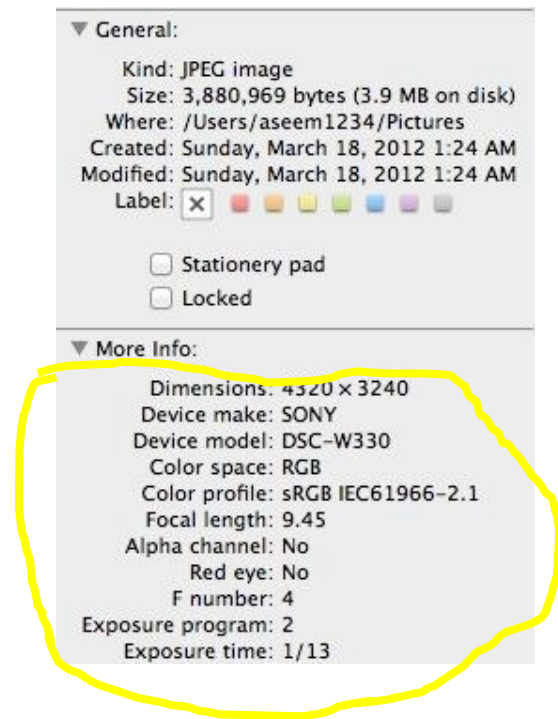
General:

Kind: JPEG image
Size: 3,880,969 bytes (3.9 MB on disk)
Where: /Users/aseem1234/Pictures
Created: Sunday, March 18, 2012 1:24 AM
Modified: Sunday, March 18, 2012 1:24 AM
Label: ×

Stationery pad
Locked

More Info:

Dimensions: 4320 × 3240
Device make: SONY
Device model: DSC-W330
Color space: RGB
Color profile: sRGB IEC61966-2.1
Focal length: 9.45
Alpha channel: No
Red eye: No
F number: 4
Exposure program: 2
Exposure time: 1/13